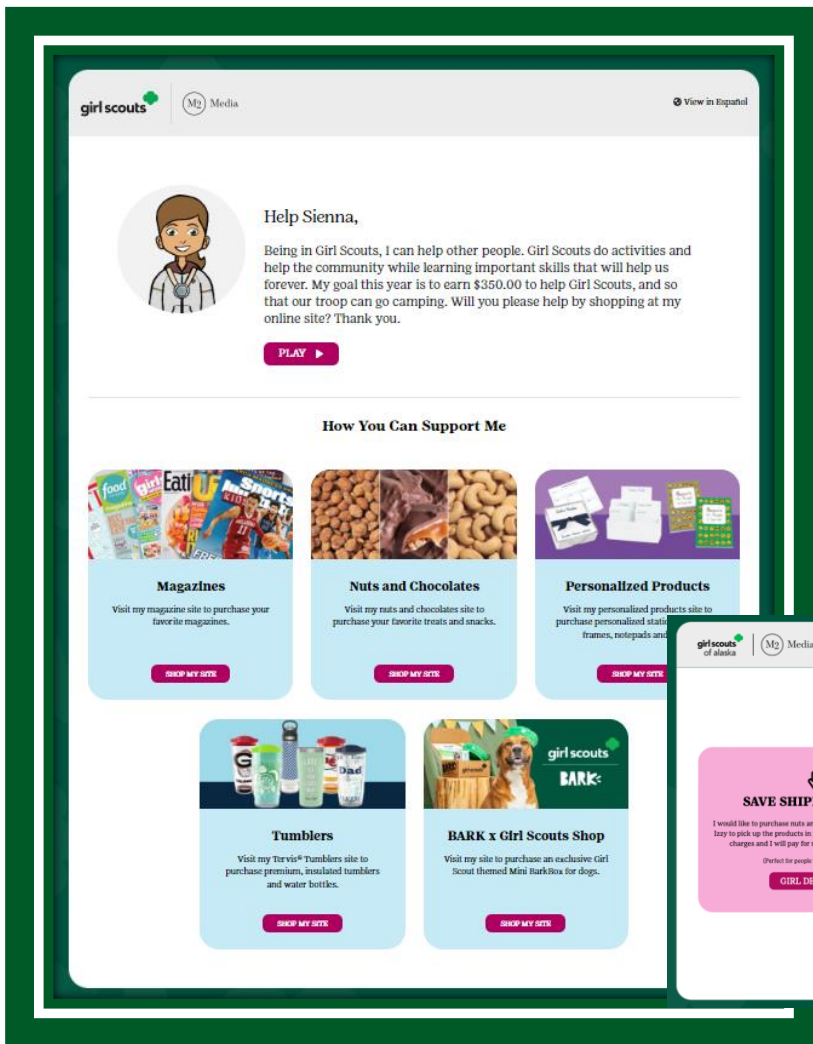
girl scouts | M2 Media

View in Español

Help Sienna,

Being in Girl Scouts, I can help other people. Girl Scouts do activities and help the community while learning important skills that will help us forever. My goal this year is to earn $350.00 to help Girl Scouts, and so that our troop can go camping. Will you please help by shopping at my online site? Thank you.

PLAY ▶

How You Can Support Me

Magazines

Visit my magazine site to purchase your favorite magazines.

SHOP MY SITE

Nuts and Chocolates

Visit my nuts and chocolates site to purchase your favorite treats and snacks.

SHOP MY SITE

Personalized Products

Visit my personalized products site to purchase personalized stati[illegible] frames, notepads and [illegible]

SHOP MY SITE

Tumblers

Visit my Tervis® Tumblers site to purchase premium, insulated tumblers and water bottles.

SHOP MY SITE

girl scouts
BARK

BARK x Girl Scouts Shop

Visit my site to purchase an exclusive Girl Scout themed Mini BarkBox for dogs.

SHOP MY SITE

girl scouts of alaska | M2 Media

SAVE SHIP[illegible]

I would like to purchase nuts an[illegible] Izzy to pick up the products in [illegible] charges and I will pay for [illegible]

(Perfect for people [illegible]

GIRL DE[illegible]